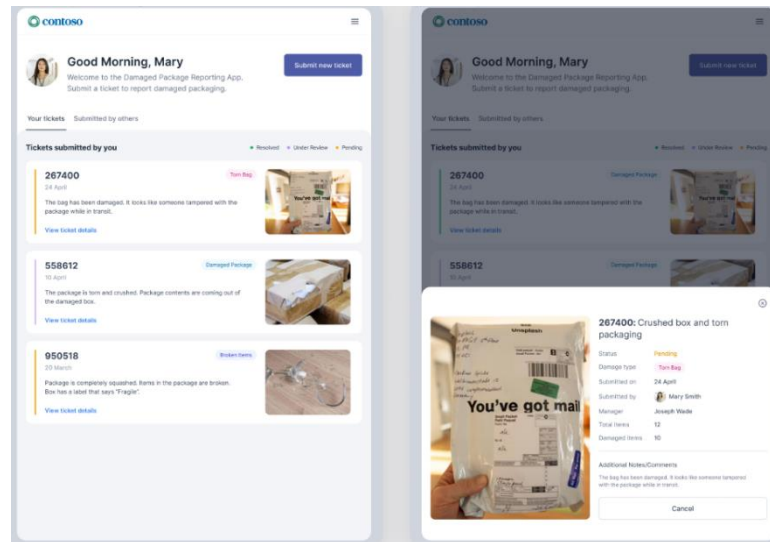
contoso

Good Morning, Mary

Welcome to the Damaged Package Reporting App. Submit a ticket to report damaged packaging.

Submit new ticket

Your tickets Submitted by others

Tickets submitted by you

Resolved Under Review Pending

267400

24 April

Torn Bag

The bag has been damaged. It looks like someone tampered with the package while in transit.

View ticket details

558612

10 April

Damaged Package

The package is torn and crushed. Package contents are coming out of the damaged box.

View ticket details

950518

20 March

Broken Items

Package is completely squashed. Items in the package are broken. Box has a label that says "Fragile".

View ticket details

contoso

Good Morning, Mary

Welcome to the Damaged Package Reporting App. Submit a ticket to report damaged packaging.

Submit new ticket

Your tickets Submitted by others

Tickets submitted by you

Resolved Under Review Pending

267400

24 April

Damaged Package

The bag has been damaged. It looks like someone tampered with the package while in transit.

View ticket details

558612

Damaged Package

You've got mail

267400: Crushed box and torn packaging

| Status | Pending |
|---|---|
| Damage type | Torn Bag |
| Submitted on | 24 April |
| Submitted by | Mary Smith |
| Manager | Joseph Wade |
| Total Items | 12 |
| Damaged Items | 10 |

Additional Notes/Comments

The bag has been damaged. It looks like someone tampered with the package while in transit.

Cancel